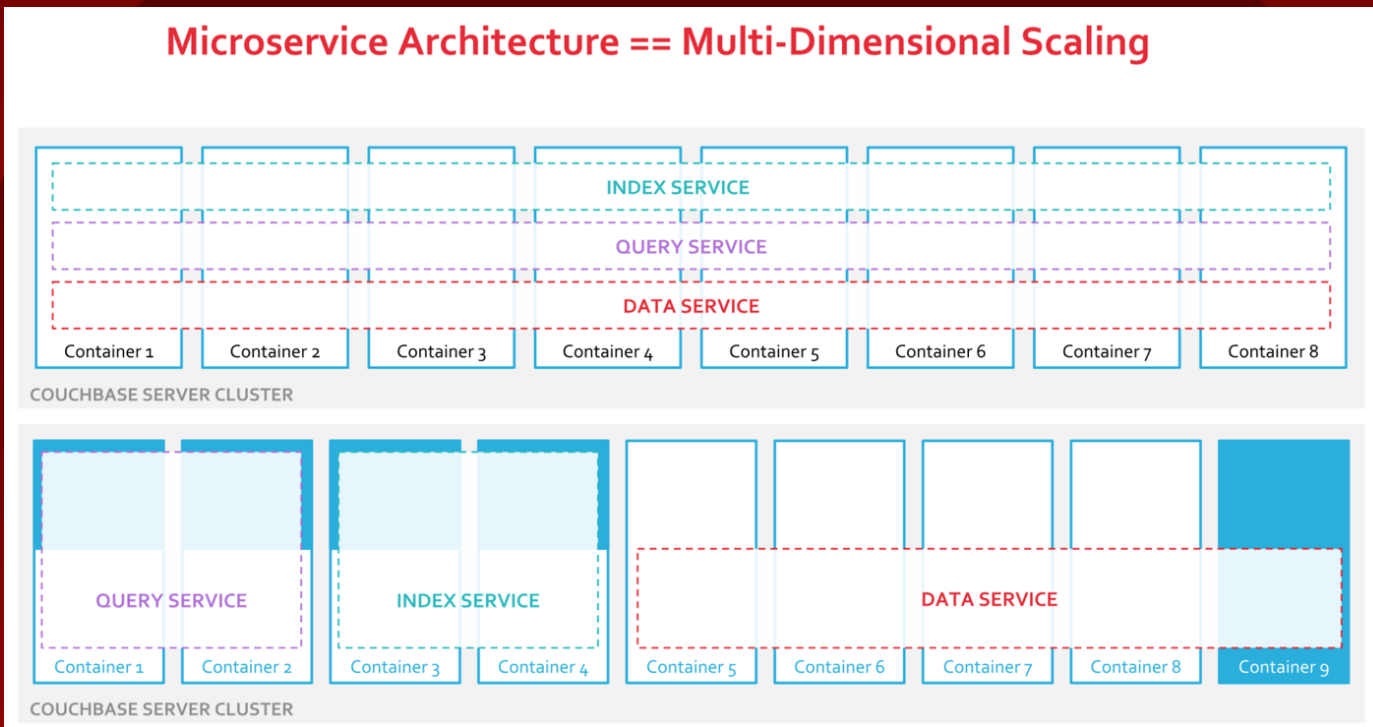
Microservice Architecture == Multi-Dimensional Scaling

INDEX SERVICE

QUERY SERVICE

DATA SERVICE

Container 1 Container 2 Container 3 Container 4 Container 5 Container 6 Container 7 Container 8

COUCHBASE SERVER CLUSTER

QUERY SERVICE

INDEX SERVICE

DATA SERVICE

Container 1 Container 2 Container 3 Container 4 Container 5 Container 6 Container 7 Container 8 Container 9

COUCHBASE SERVER CLUSTER